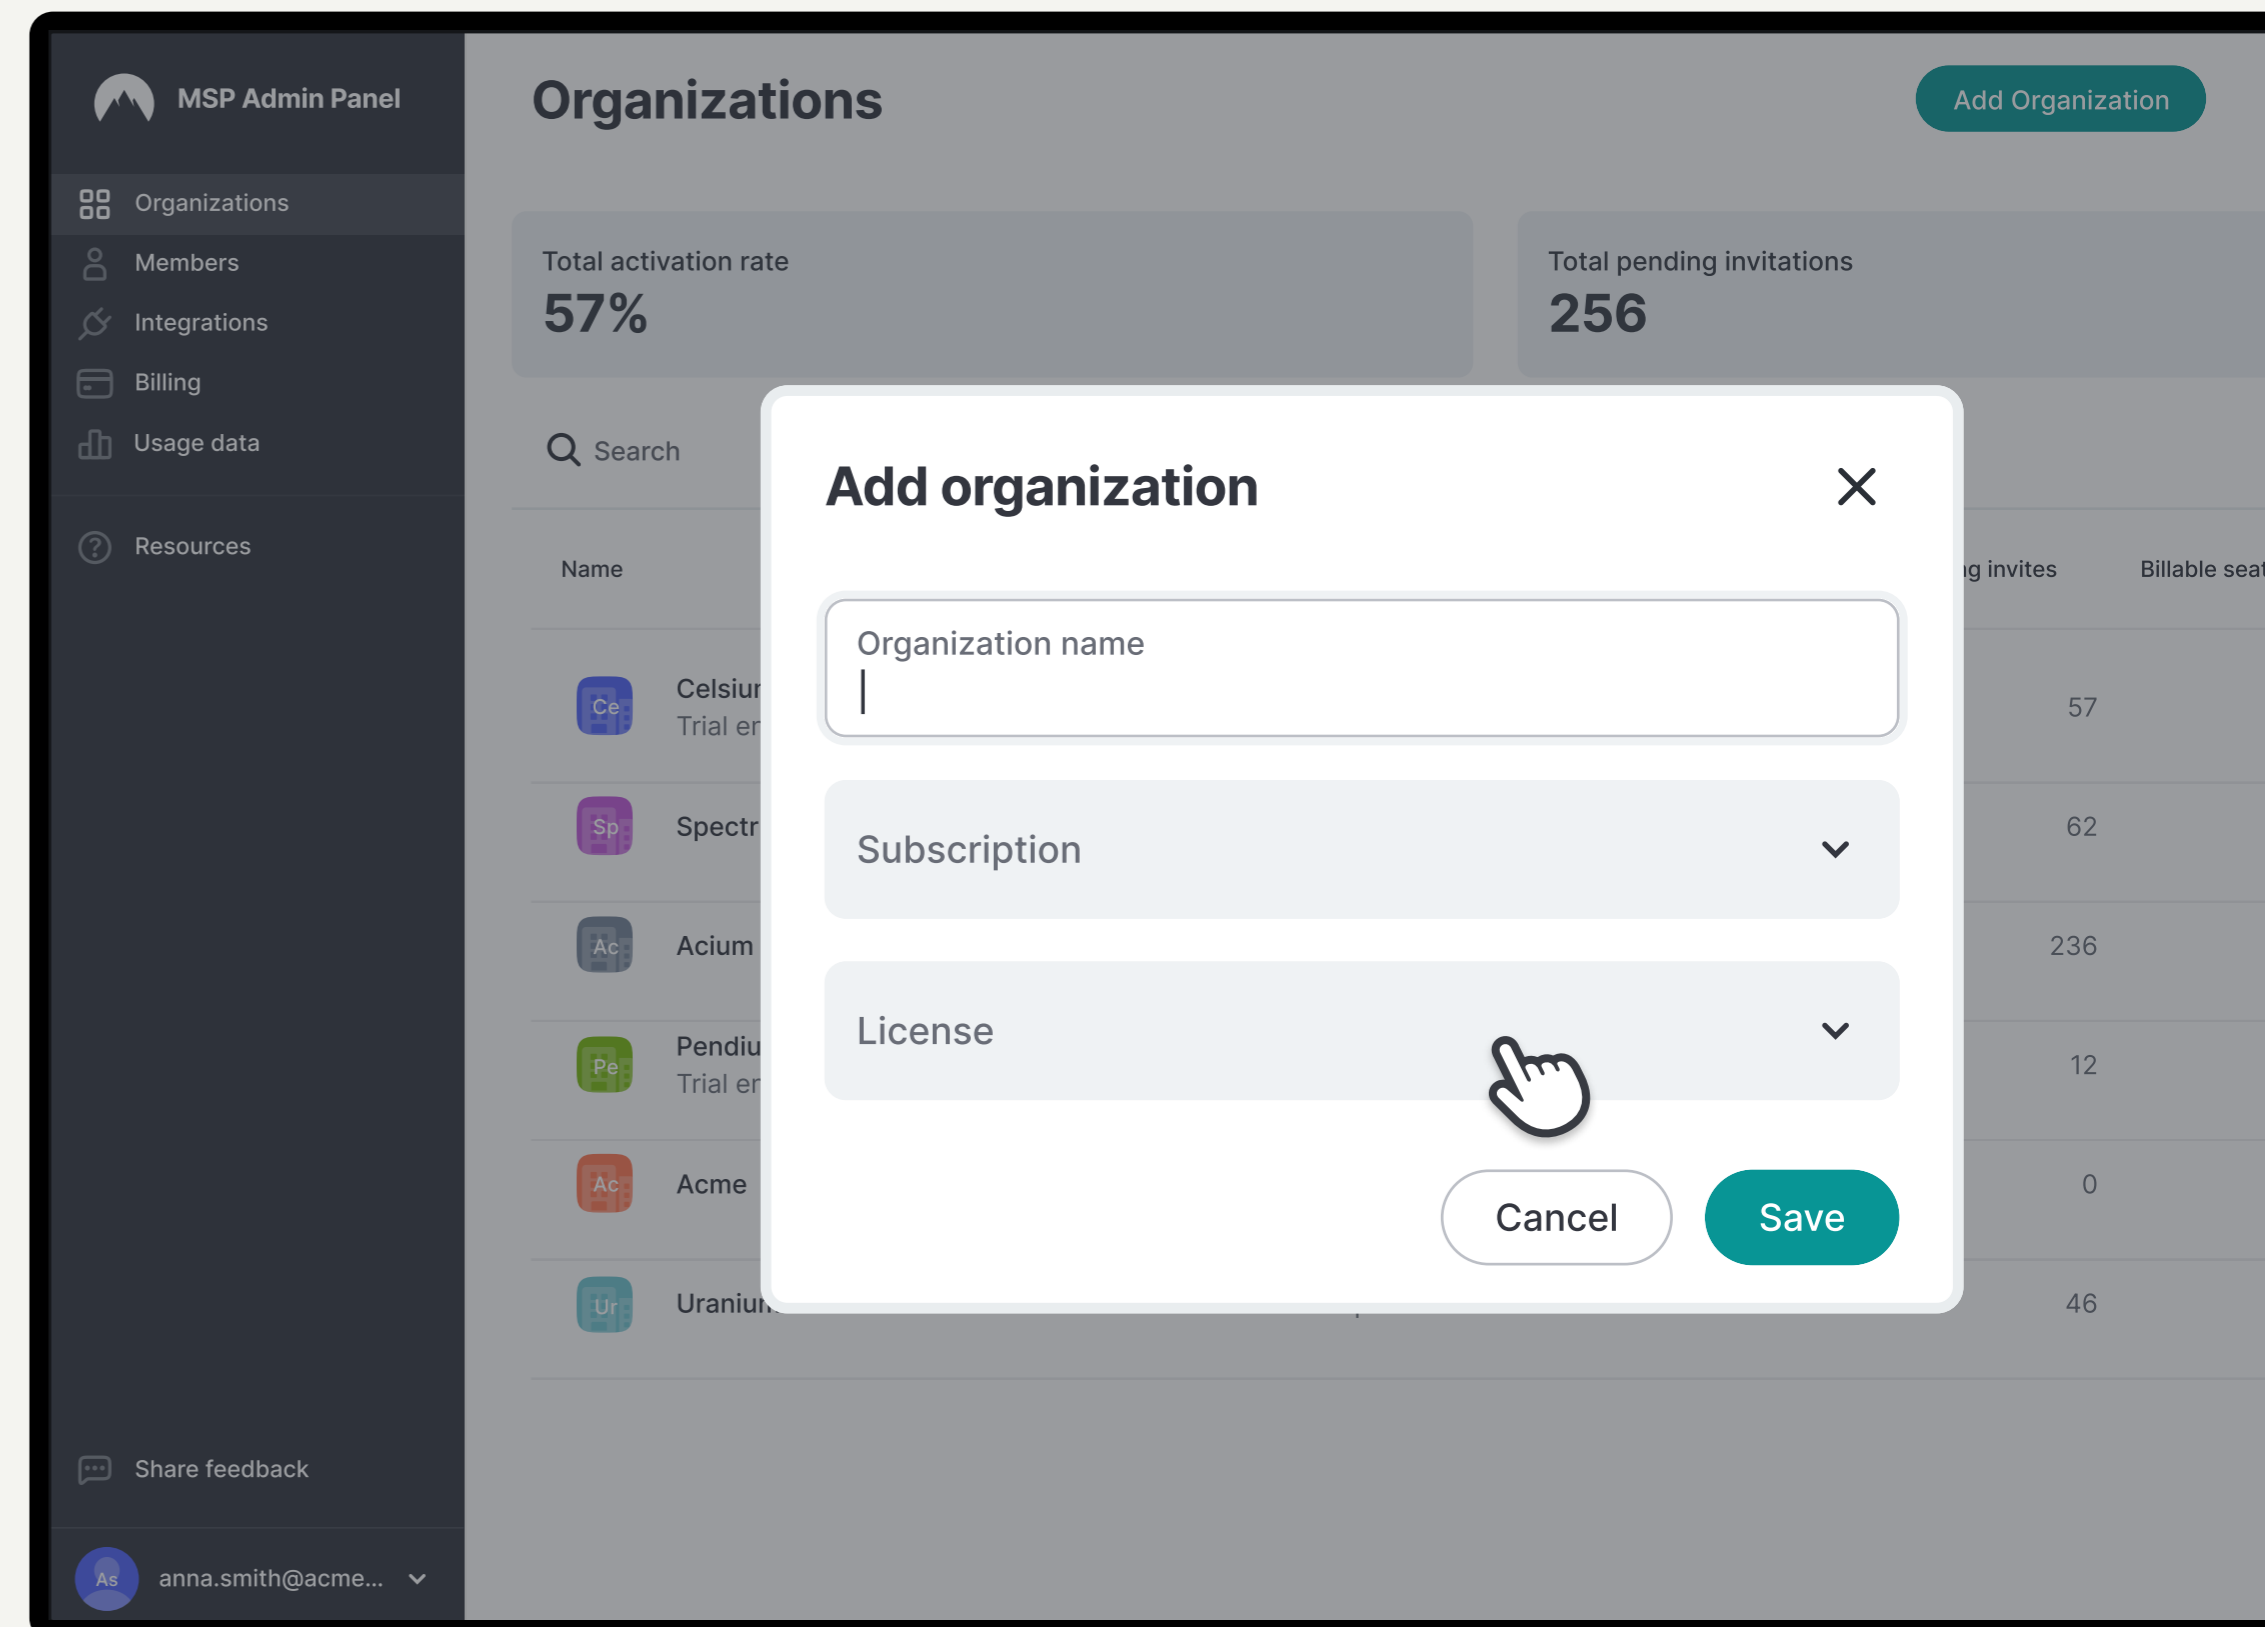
MSP Admin Panel

Organizations
Members
Integrations
Billing
Usage data

Resources

Share feedback

As anna.smith@acme...

Organizations

Add Organization

Total activation rate
57%

Total pending invitations
256

Search

Name

ng invites

Billable seat

Ce Celsiu
Trial er

57

Sp Spectr

62

Ac Acium

236

Pe Pendiu
Trial er

12

Ac Acme

0

Ur Uraniu

46

Add organization

Organization name

Subscription

License

Cancel

Save